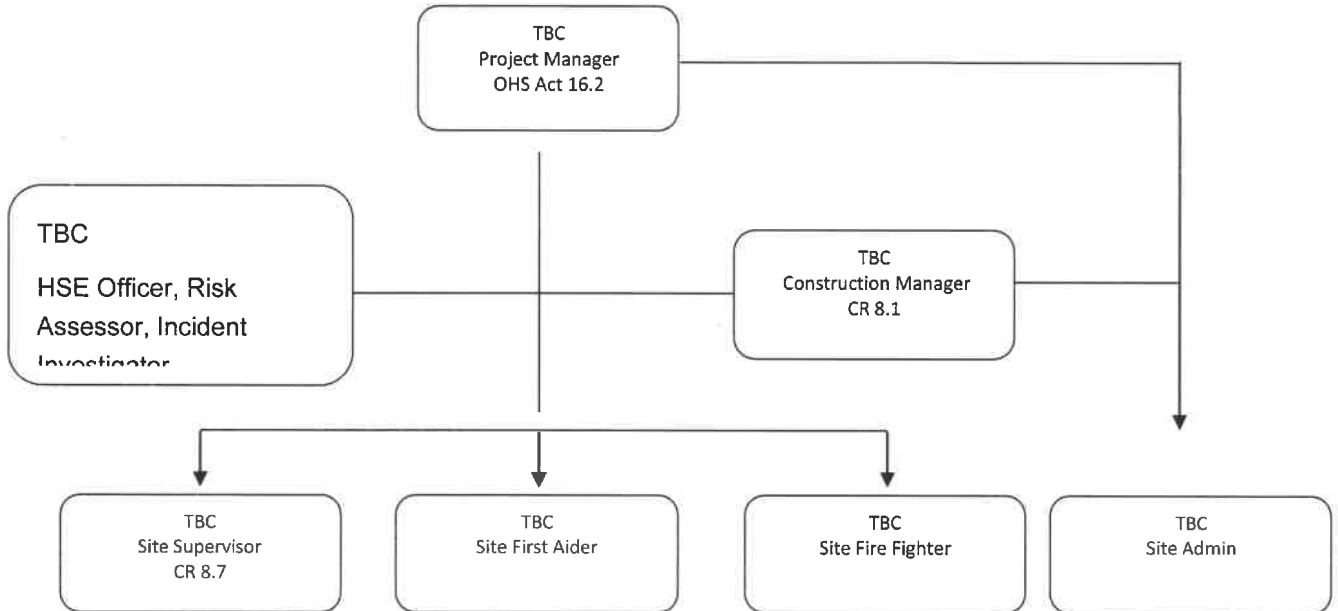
TBC
Project Manager
OHS Act 16.2

TBC
HSE Officer, Risk Assessor, Incident Investigator

TBC
Construction Manager
CR 8.1

TBC
Site Supervisor
CR 8.7

TBC
Site First Aider

TBC
Site Fire Fighter

TBC
Site Admin